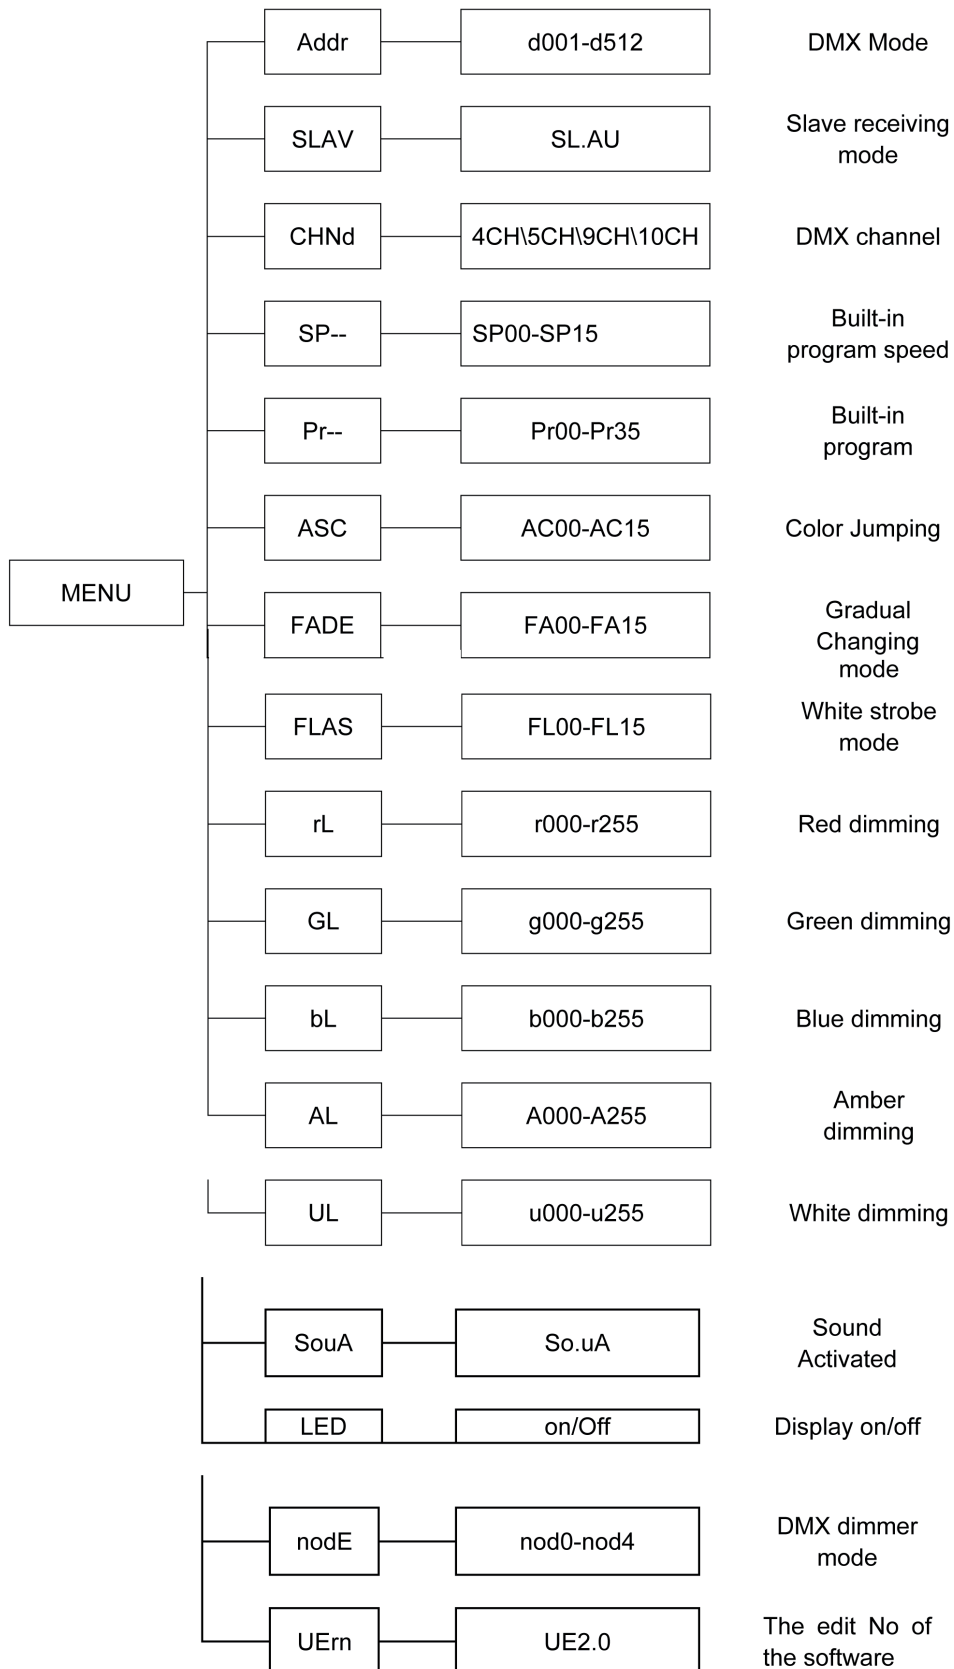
MENU

Addr
d001-d512
DMX Mode

SLAV
SL.AU
Slave receiving mode

CHNd
4CH\5CH\9CH\10CH
DMX channel

SP--
SP00-SP15
Built-in program speed

Pr--
Pr00-Pr35
Built-in program

ASC
AC00-AC15
Color Jumping

FADE
FA00-FA15
Gradual Changing mode

FLAS
FL00-FL15
White strobe mode

rL
r000-r255
Red dimming

GL
g000-g255
Green dimming

bL
b000-b255
Blue dimming

AL
A000-A255
Amber dimming

UL
u000-u255
White dimming

SouA
So.uA
Sound Activated

LED
on/Off
Display on/off

nodE
nod0-nod4
DMX dimmer mode

UErn
UE2.0
The edit No of the software